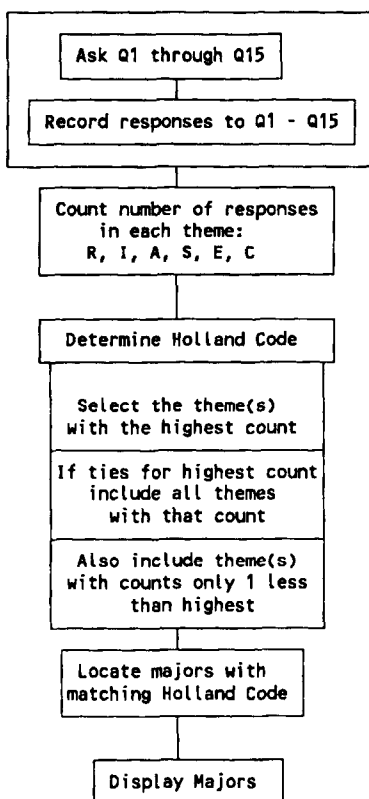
Ask Q1 through Q15

Record responses to Q1 - Q15

Count number of responses in each theme: R, I, A, S, E, C

Determine Holland Code

Select the theme(s) with the highest count

If ties for highest count include all themes with that count

Also include theme(s) with counts only 1 less than highest

Locate majors with matching Holland Code

Display Majors